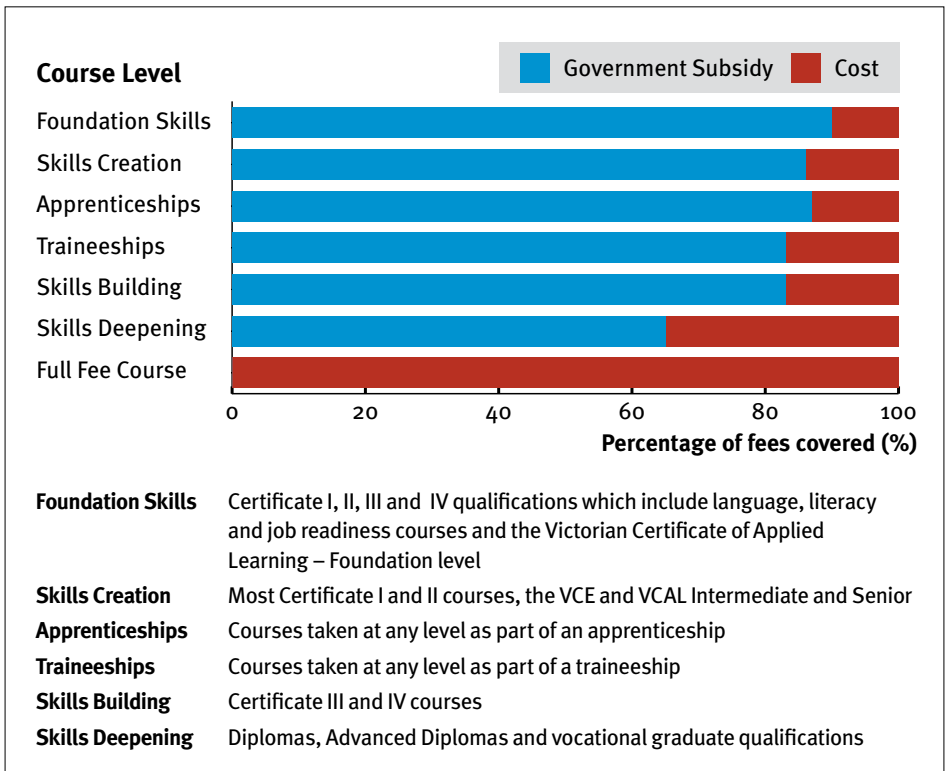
Course Level

Government Subsidy Cost

Foundation Skills
Skills Creation
Apprenticeships
Traineeships
Skills Building
Skills Deepening
Full Fee Course

0 20 40 60 80 100

Percentage of fees covered (%)

| | |
|---|---|
| **Foundation Skills** | Certificate I, II, III and IV qualifications which include language, literacy and job readiness courses and the Victorian Certificate of Applied Learning – Foundation level |
| **Skills Creation** | Most Certificate I and II courses, the VCE and VCAL Intermediate and Senior |
| **Apprenticeships** | Courses taken at any level as part of an apprenticeship |
| **Traineeships** | Courses taken at any level as part of a traineeship |
| **Skills Building** | Certificate III and IV courses |
| **Skills Deepening** | Diplomas, Advanced Diplomas and vocational graduate qualifications |